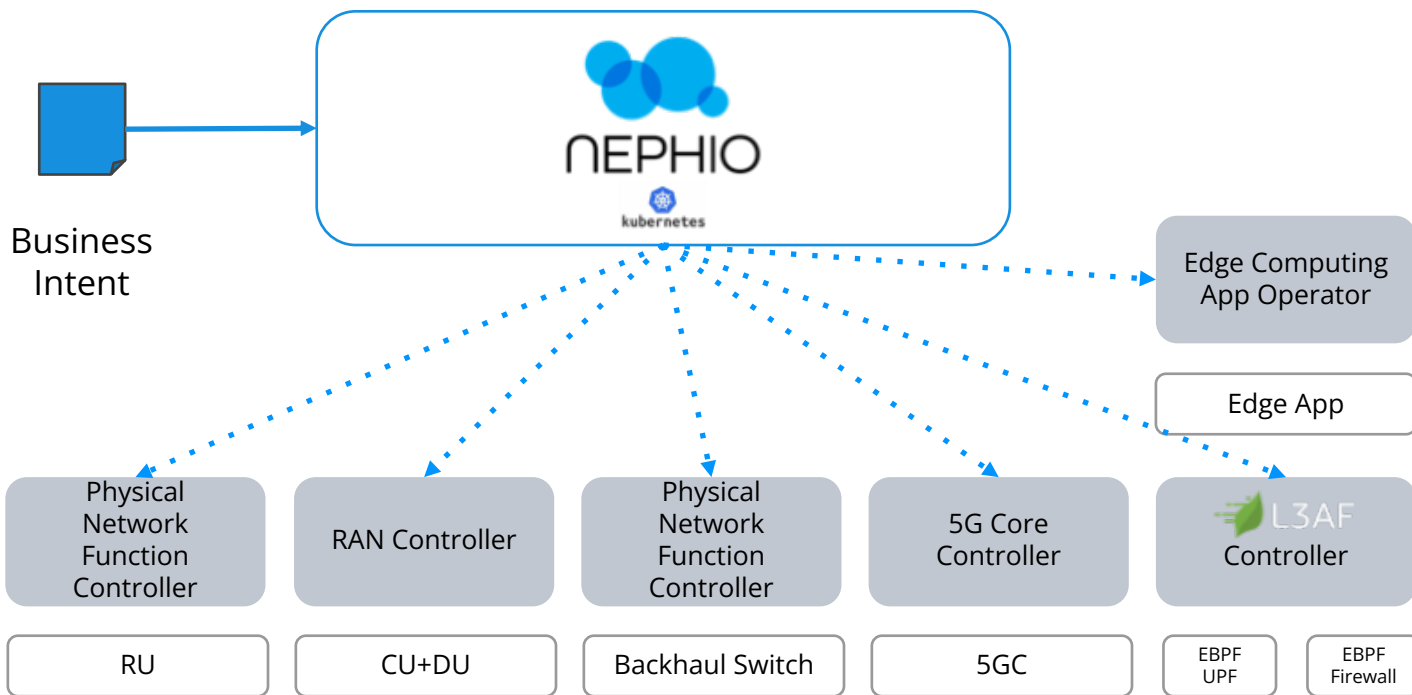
NEPHIO

kubernetes

Business Intent

Edge Computing App Operator

Edge App

Physical Network Function Controller

RAN Controller

Physical Network Function Controller

5G Core Controller

L3AF Controller

RU

CU+DU

Backhaul Switch

5GC

EBPF UPF

EBPF Firewall